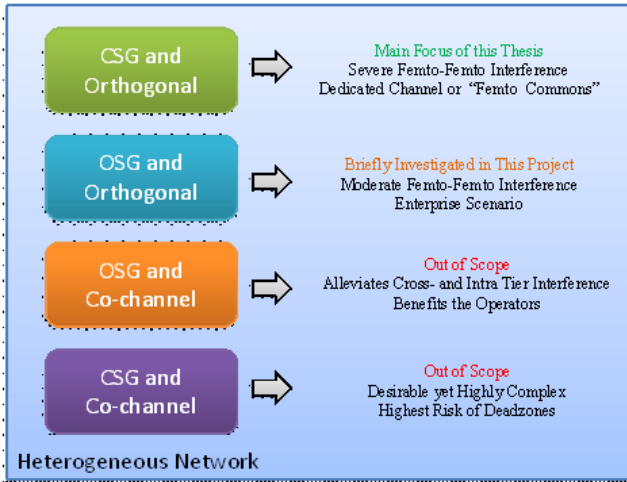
CSG and Orthogonal

Main Focus of this Thesis
Severe Femto-Femto Interference
Dedicated Channel or "Femto Commons"

OSG and Orthogonal

Briefly Investigated in This Project
Moderate Femto-Femto Interference
Enterprise Scenario

OSG and Co-channel

Out of Scope
Alleviates Cross- and Intra Tier Interference
Benefits the Operators

CSG and Co-channel

Out of Scope
Desirable yet Highly Complex
Highest Risk of Deadzones

Heterogeneous Network